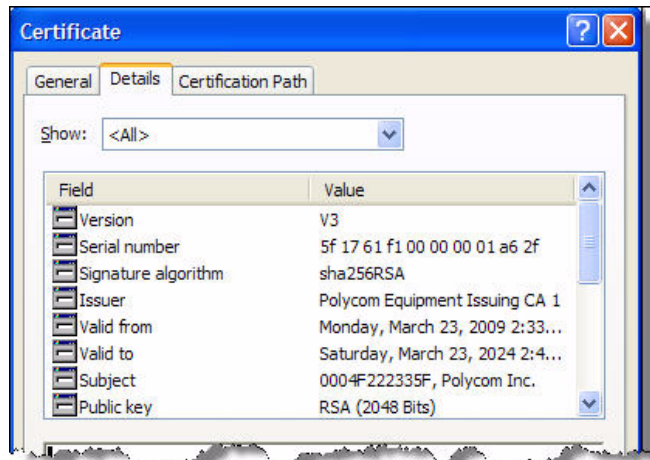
Certificate

General | Details | Certification Path

Show: <All>

| Field | Value |
|---|---|
| Version | V3 |
| Serial number | 5f 17 61 f1 00 00 00 01 a6 2f |
| Signature algorithm | sha256RSA |
| Issuer | Polycom Equipment Issuing CA 1 |
| Valid from | Monday, March 23, 2009 2:33... |
| Valid to | Saturday, March 23, 2024 2:4... |
| Subject | 0004F222335F, Polycom Inc. |
| Public key | RSA (2048 Bits) |